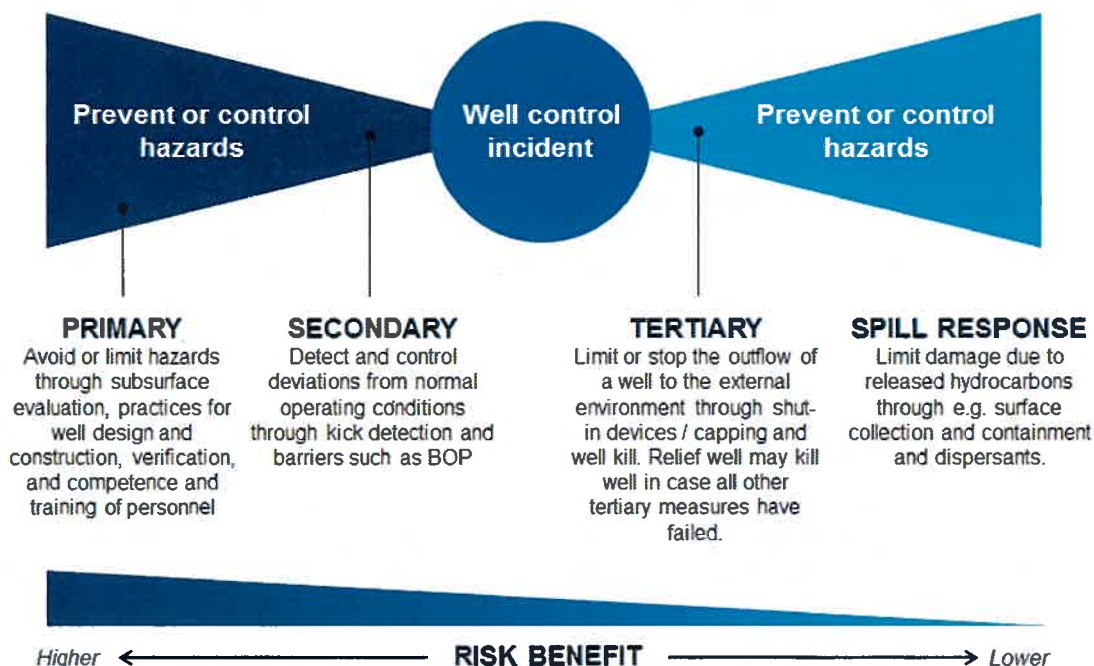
Prevent or control hazards

Well control incident

Prevent or control hazards

PRIMARY
Avoid or limit hazards through subsurface evaluation, practices for well design and construction, verification, and competence and training of personnel

SECONDARY
Detect and control deviations from normal operating conditions through kick detection and barriers such as BOP

TERTIARY
Limit or stop the outflow of a well to the external environment through shut-in devices / capping and well kill. Relief well may kill well in case all other tertiary measures have failed.

SPILL RESPONSE
Limit damage due to released hydrocarbons through e.g. surface collection and containment and dispersants.

Higher ← RISK BENEFIT → Lower